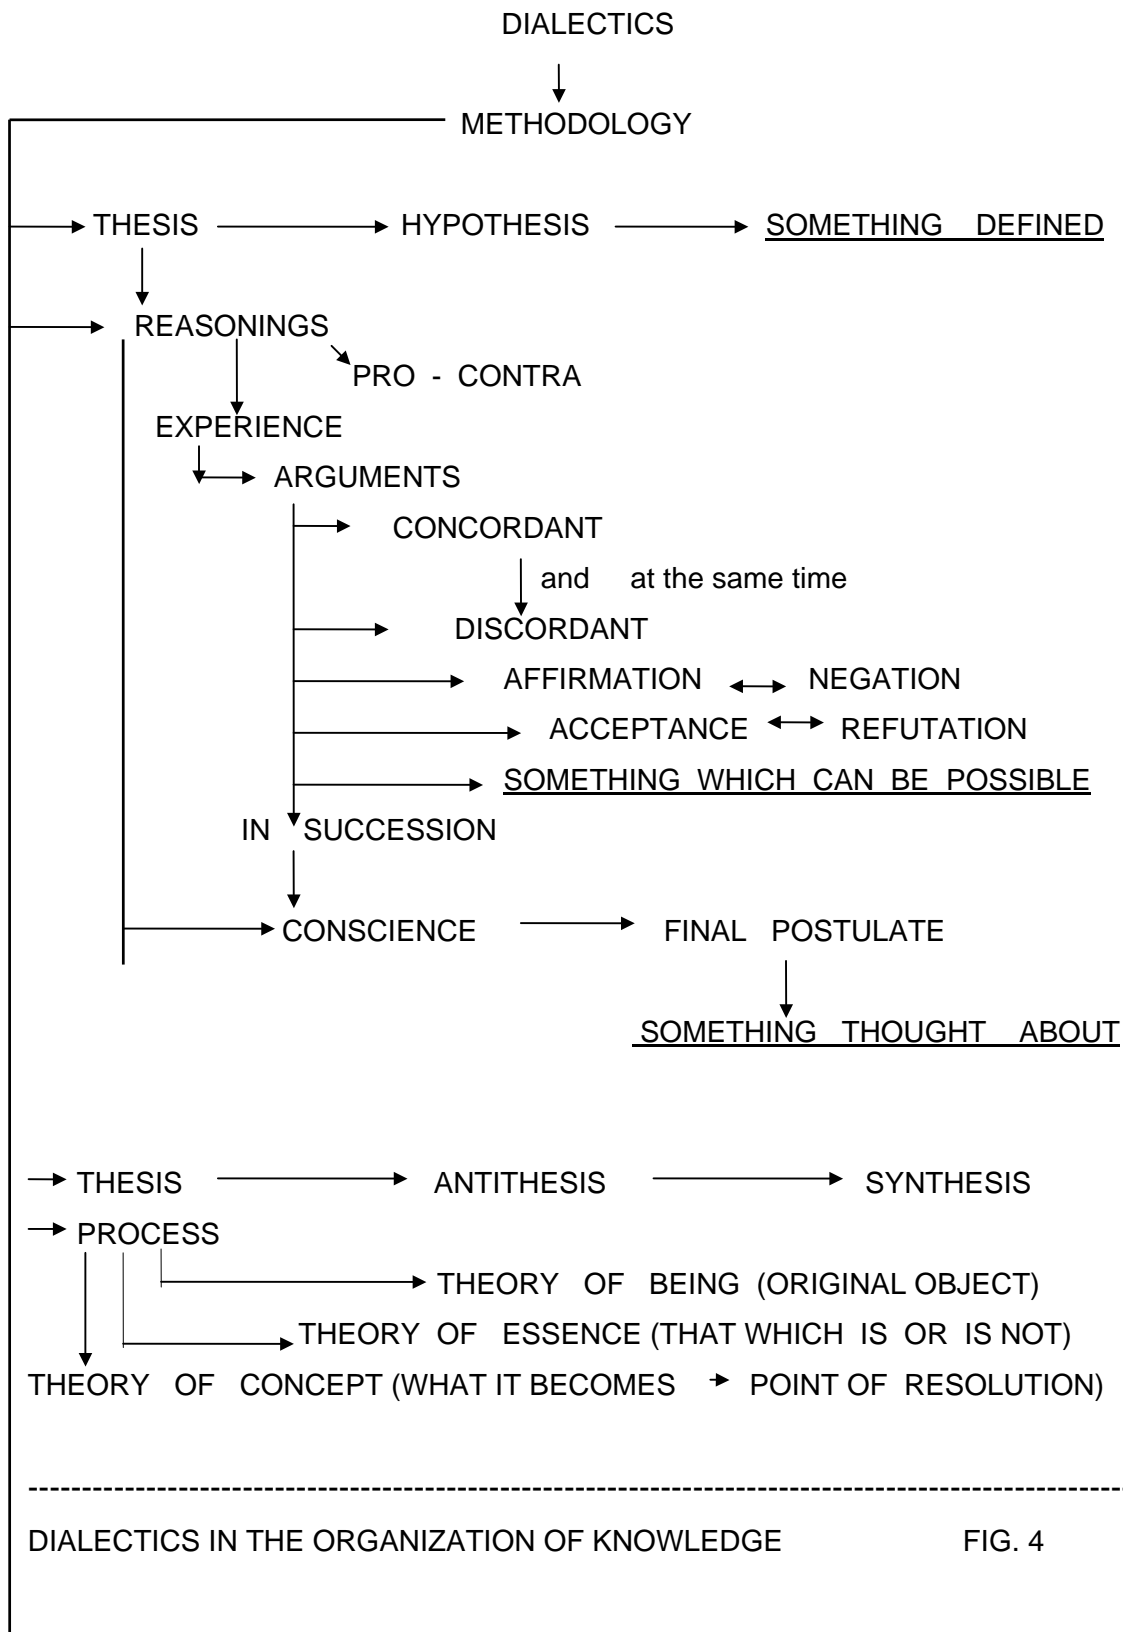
DIALECTICS

METHODOLOGY

THESIS HYPOTHESIS SOMETHING DEFINED

REASONINGS

PRO - CONTRA

EXPERIENCE

ARGUMENTS

CONCORDANT

and at the same time

DISCORDANT

AFFIRMATION NEGATION

ACCEPTANCE REFUTATION

SOMETHING WHICH CAN BE POSSIBLE

IN SUCCESSION

CONSCIENCE FINAL POSTULATE

SOMETHING THOUGHT ABOUT

THESIS ANTITHESIS SYNTHESIS

PROCESS

THEORY OF BEING (ORIGINAL OBJECT)

THEORY OF ESSENCE (THAT WHICH IS OR IS NOT)

THEORY OF CONCEPT (WHAT IT BECOMES POINT OF RESOLUTION)

DIALECTICS IN THE ORGANIZATION OF KNOWLEDGE FIG. 4